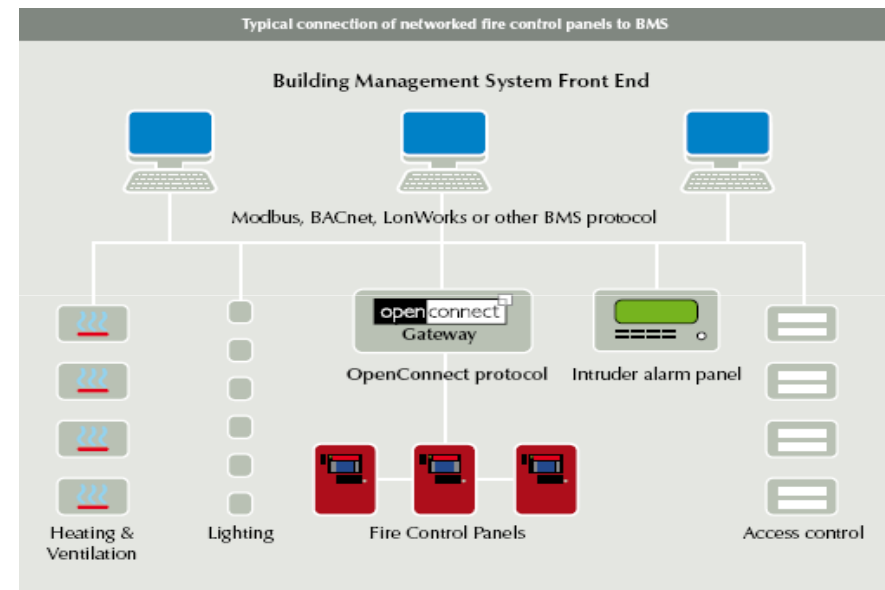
Typical connection of networked fire control panels to BMS

Building Management System Front End

Modbus, BACnet, LonWorks or other BMS protocol

open connect
Gateway

OpenConnect protocol

Intruder alarm panel

Heating & Ventilation

Lighting

Fire Control Panels

Access control